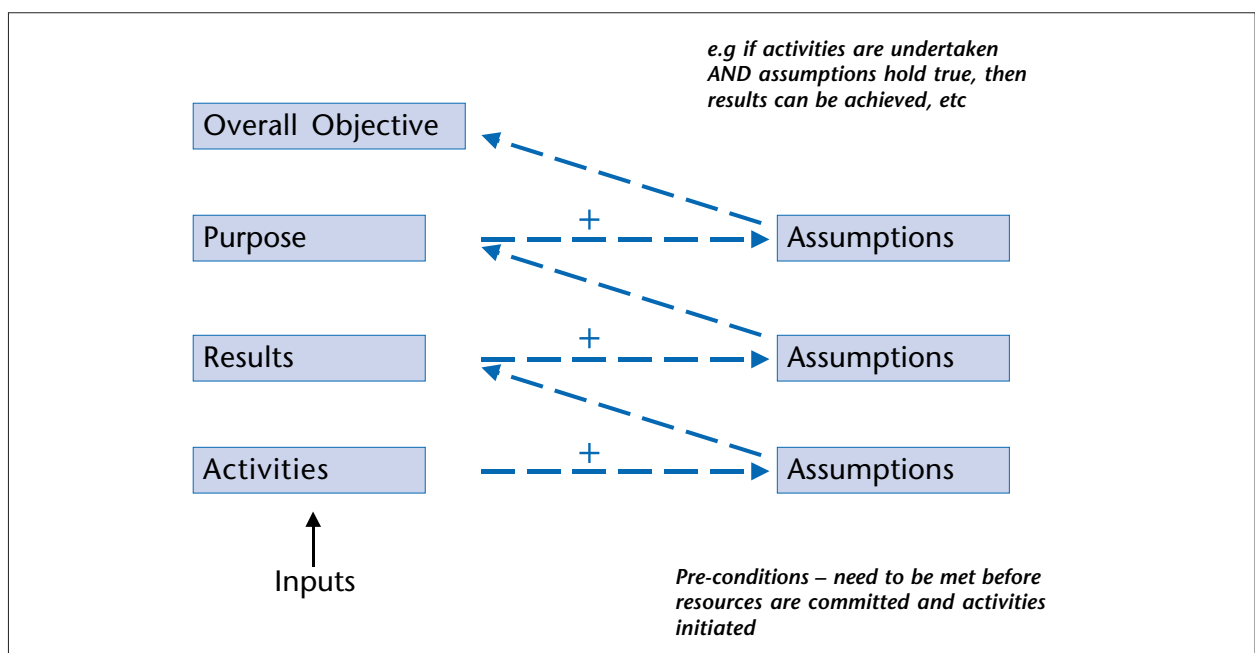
e.g if activities are undertaken AND assumptions hold true, then results can be achieved, etc

Overall Objective

Purpose

+

Assumptions

Results

+

Assumptions

Activities

+

Assumptions

Inputs

Pre-conditions – need to be met before resources are committed and activities initiated